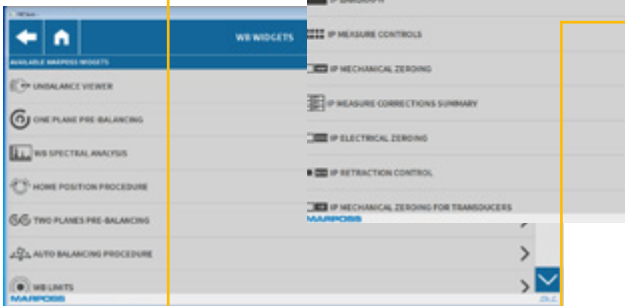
WB WIDGETS

AVAILABLE MARPOSS WIDGETS

UNBALANCE VIEWER

ONE PLANE PRE-BALANCING

WB SPECTRAL ANALYSIS

HOME POSITION PROCEDURE

TWO PLANES PRE-BALANCING

AUTO BALANCING PROCEDURE

WB LIMITS

MARPOSS

IP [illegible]

IP MEASURE CONTROLS

IP MECHANICAL ZEROING

IP MEASURE CORRECTIONS SUMMARY

IP ELECTRICAL ZEROING

IP RETRACTION CONTROL

IP MECHANICAL ZEROING FOR TRANSDUCERS

MARPOSS